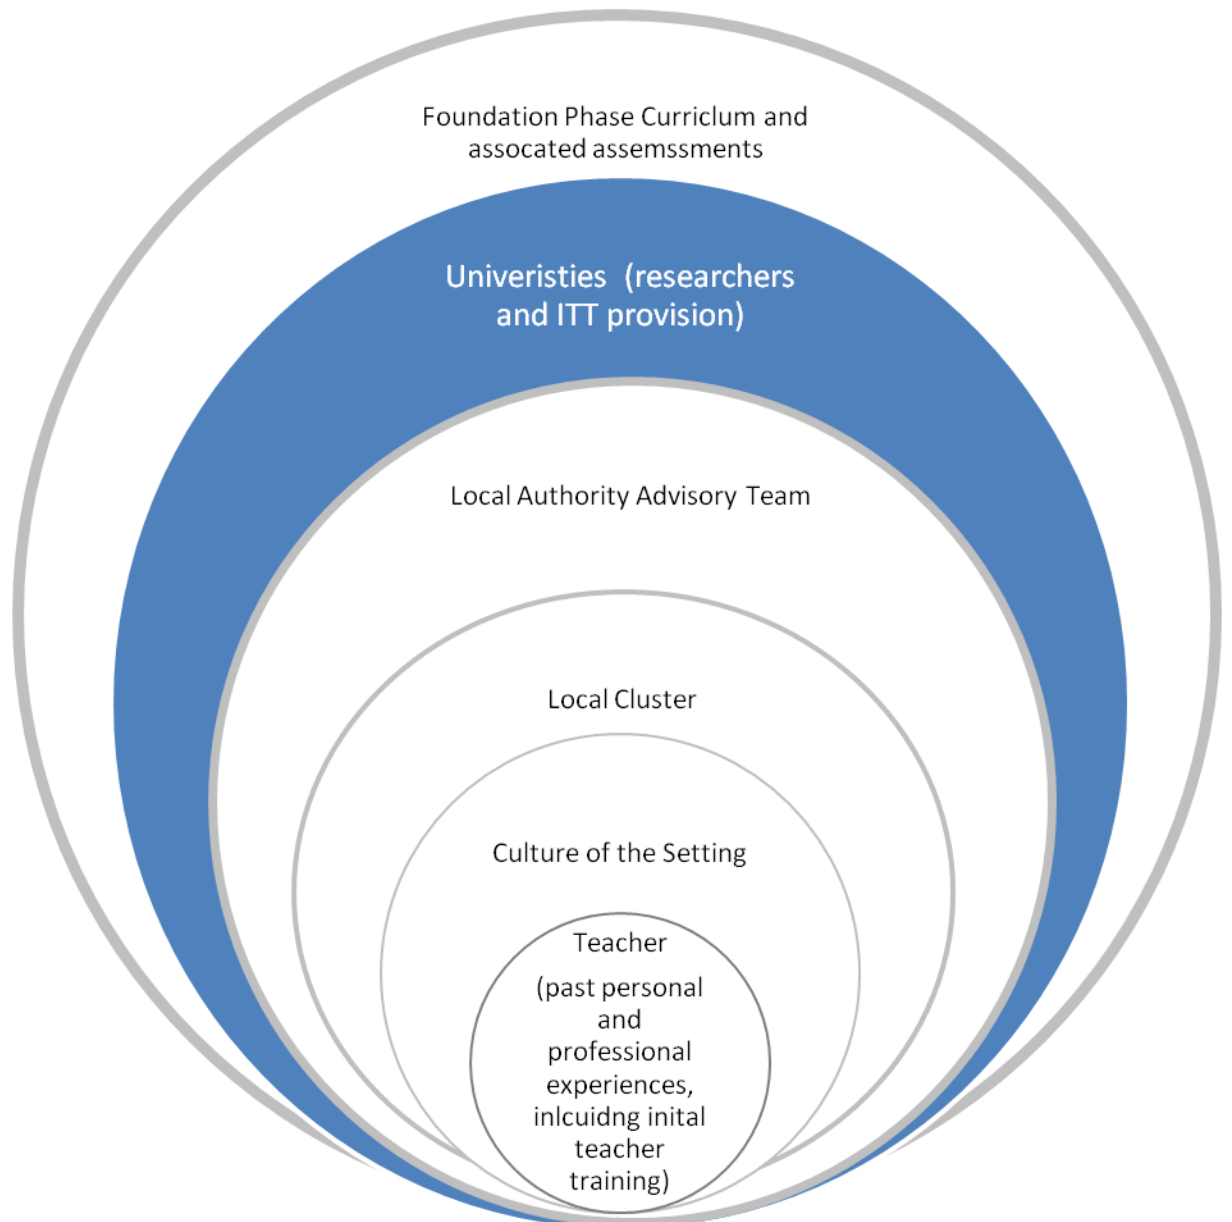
Foundation Phase Curriclum and assocated assemssments

Univeristies (researchers and ITT provision)

Local Authority Advisory Team

Local Cluster

Culture of the Setting

Teacher

(past personal and professional experiences, inlcuidng inital teacher training)